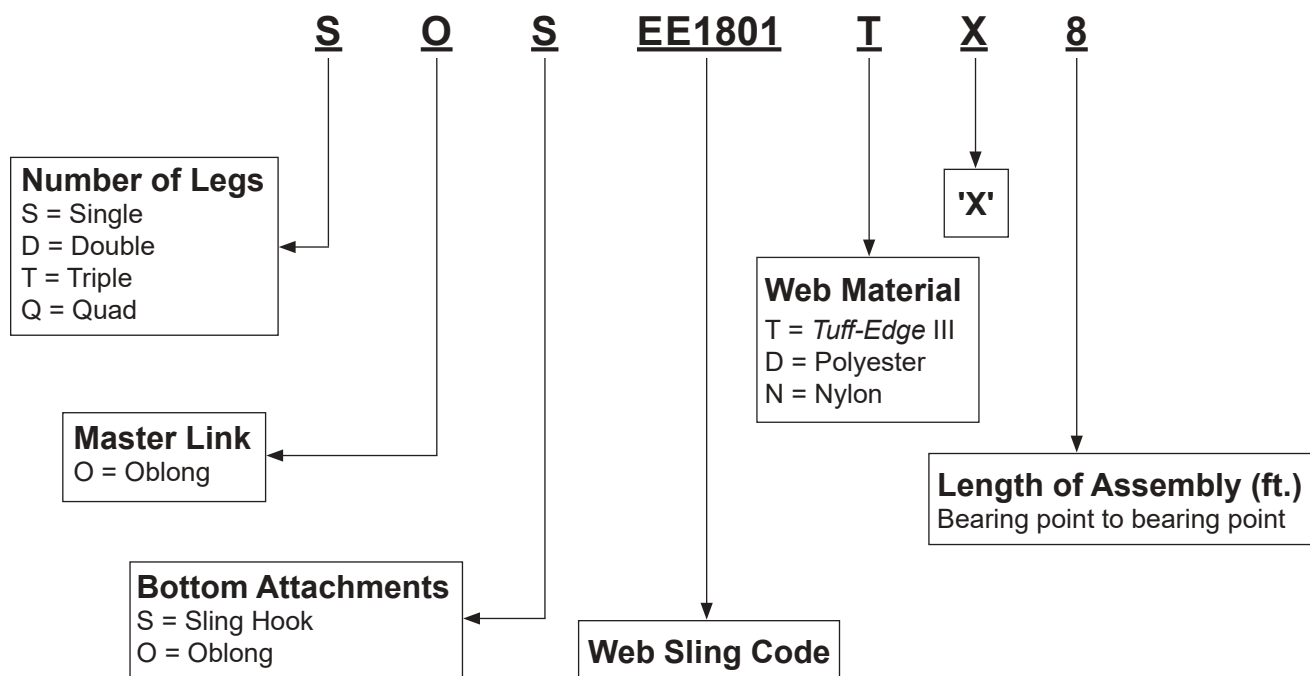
S O S EE1801 T X 8

Number of Legs
S = Single
D = Double
T = Triple
Q = Quad

'X'

Web Material
T = *Tuff-Edge* III
D = Polyester
N = Nylon

Master Link
O = Oblong

Length of Assembly (ft.)
Bearing point to bearing point

Bottom Attachments
S = Sling Hook
O = Oblong

Web Sling Code